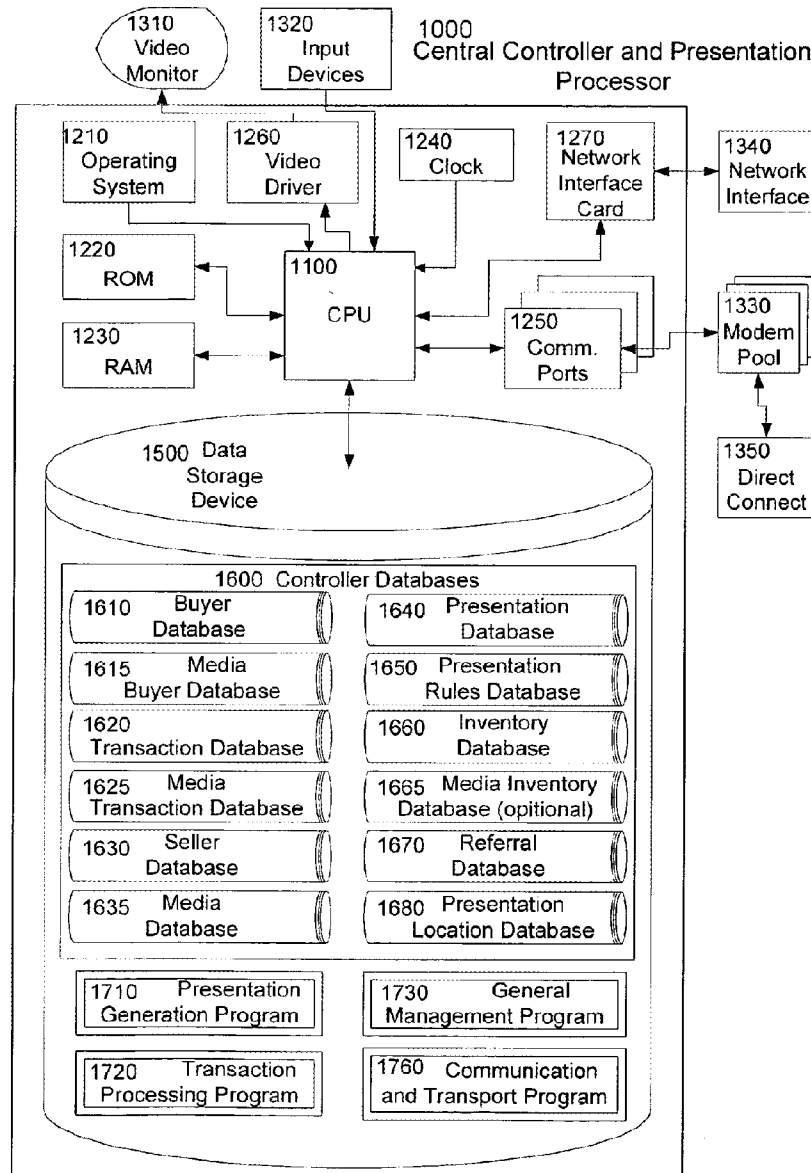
1310 Video Monitor

1320 Input Devices

1000 Central Controller and Presentation Processor

1210 Operating System

1260 Video Driver

1240 Clock

1270 Network Interface Card

1340 Network Interface

1220 ROM

1100 CPU

1230 RAM

1250 Comm. Ports

1330 Modem Pool

1350 Direct Connect

1500 Data Storage Device

1600 Controller Databases

1610 Buyer Database

1640 Presentation Database

1615 Media Buyer Database

1650 Presentation Rules Database

1620 Transaction Database

1660 Inventory Database

1625 Media Transaction Database

1665 Media Inventory Database (opitional)

1630 Seller Database

1670 Referral Database

1635 Media Database

1680 Presentation Location Database

1710 Presentation Generation Program

1730 General Management Program

1720 Transaction Processing Program

1760 Communication and Transport Program